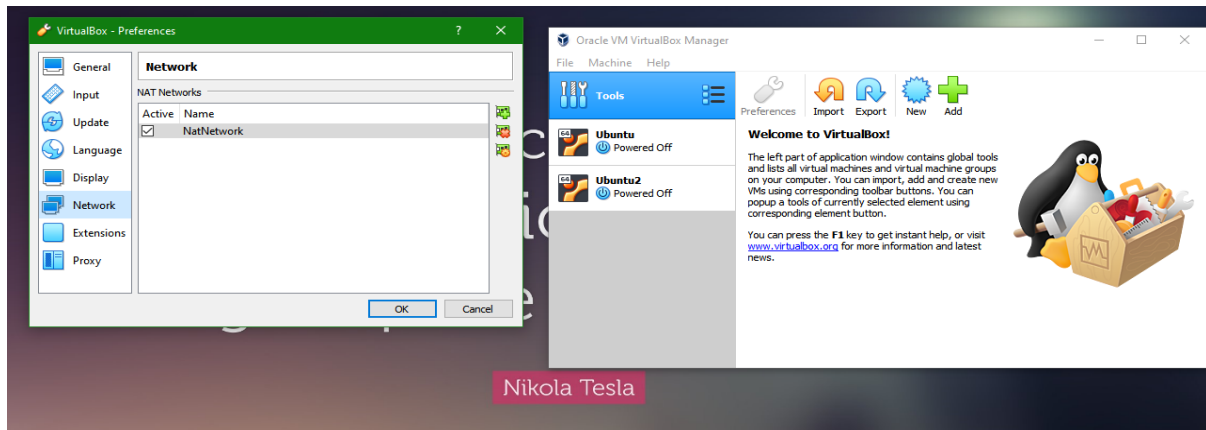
VirtualBox - Preferences

?

General

Input

Update

Language

Display

Network

Extensions

Proxy

Network

NAT Networks

| Active | Name |
|---|---|
| ☑ | NatNetwork |

OK

Cancel

Oracle VM VirtualBox Manager

File Machine Help

Tools

Preferences

Import

Export

New

Add

Ubuntu
Powered Off

Ubuntu2
Powered Off

Welcome to VirtualBox!

The left part of application window contains global tools and lists all virtual machines and virtual machine groups on your computer. You can import, add and create new VMs using corresponding toolbar buttons. You can popup a tools of currently selected element using corresponding element button.

You can press the F1 key to get instant help, or visit www.virtualbox.org for more information and latest news.

Nikola Tesla